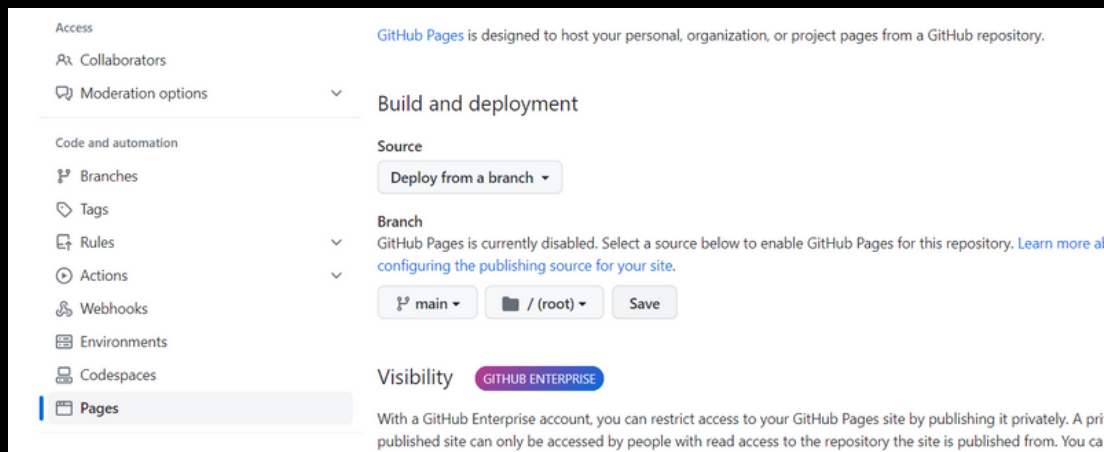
Access
Collaborators
Moderation options

Code and automation
Branches
Tags
Rules
Actions
Webhooks
Environments
Codespaces
Pages

GitHub Pages is designed to host your personal, organization, or project pages from a GitHub repository.

Build and deployment

Source

Deploy from a branch

Branch

GitHub Pages is currently disabled. Select a source below to enable GitHub Pages for this repository. Learn more a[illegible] configuring the publishing source for your site.

main / (root) Save

Visibility GITHUB ENTERPRISE

With a GitHub Enterprise account, you can restrict access to your GitHub Pages site by publishing it privately. A pri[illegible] published site can only be accessed by people with read access to the repository the site is published from. You ca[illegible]